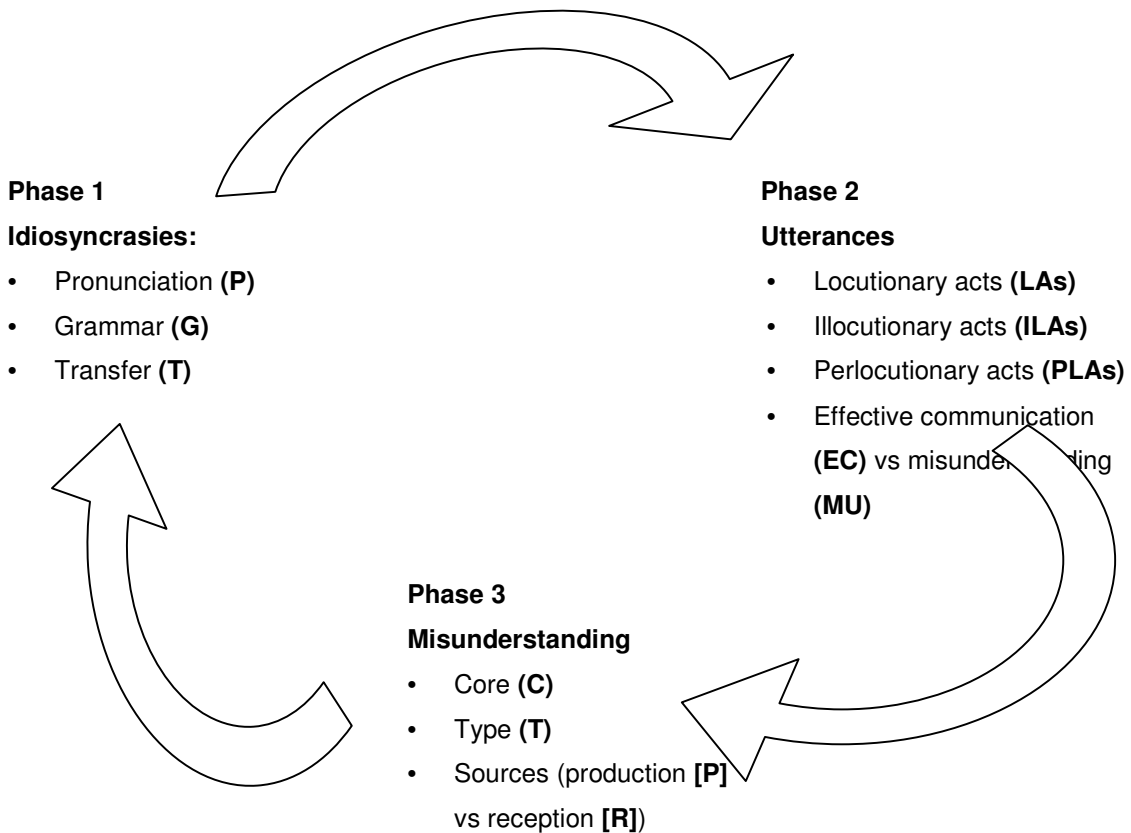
Phase 1
Idiosyncrasies:
- Pronunciation (P)
- Grammar (G)
- Transfer (T)

Phase 2
Utterances
- Locutionary acts (LAs)
- Illocutionary acts (ILAs)
- Perlocutionary acts (PLAs)
- Effective communication (EC) vs misunder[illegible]ding (MU)

Phase 3
Misunderstanding
- Core (C)
- Type (T)
- Sources (production [P] vs reception [R])